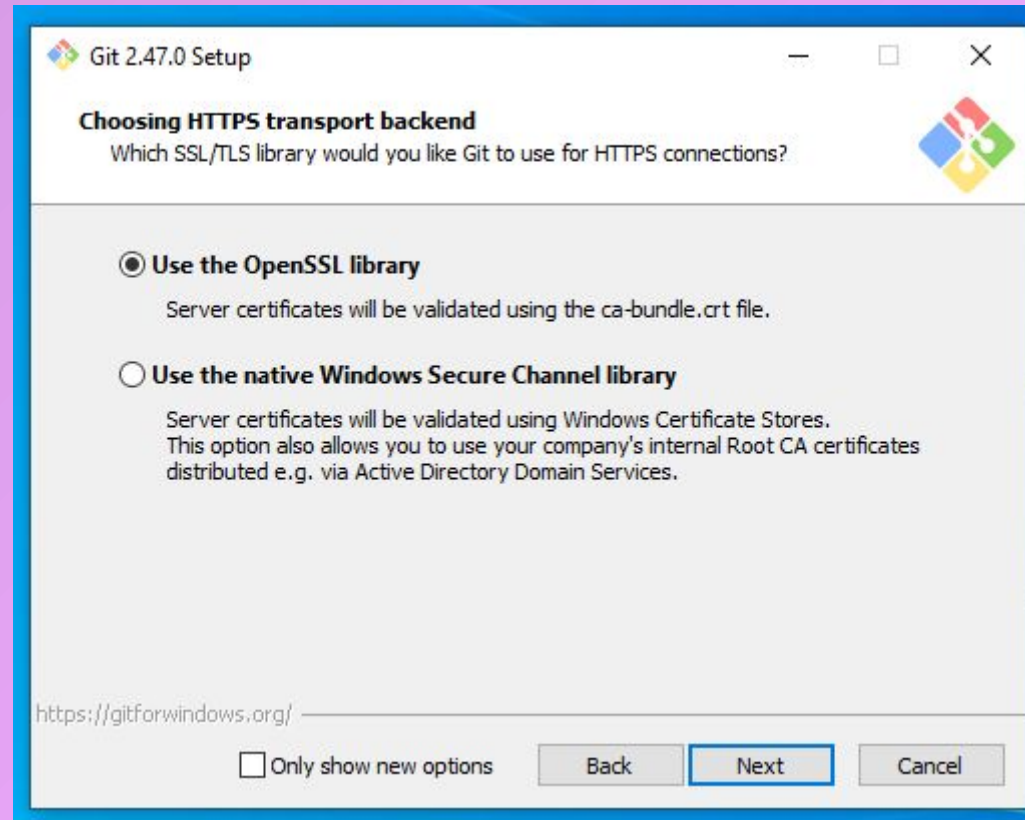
Git 2.47.0 Setup

Choosing HTTPS transport backend
Which SSL/TLS library would you like Git to use for HTTPS connections?

Use the OpenSSL library

Server certificates will be validated using the ca-bundle.crt file.

Use the native Windows Secure Channel library

Server certificates will be validated using Windows Certificate Stores. This option also allows you to use your company's internal Root CA certificates distributed e.g. via Active Directory Domain Services.

https://gitforwindows.org/

Only show new options

Back

Next

Cancel